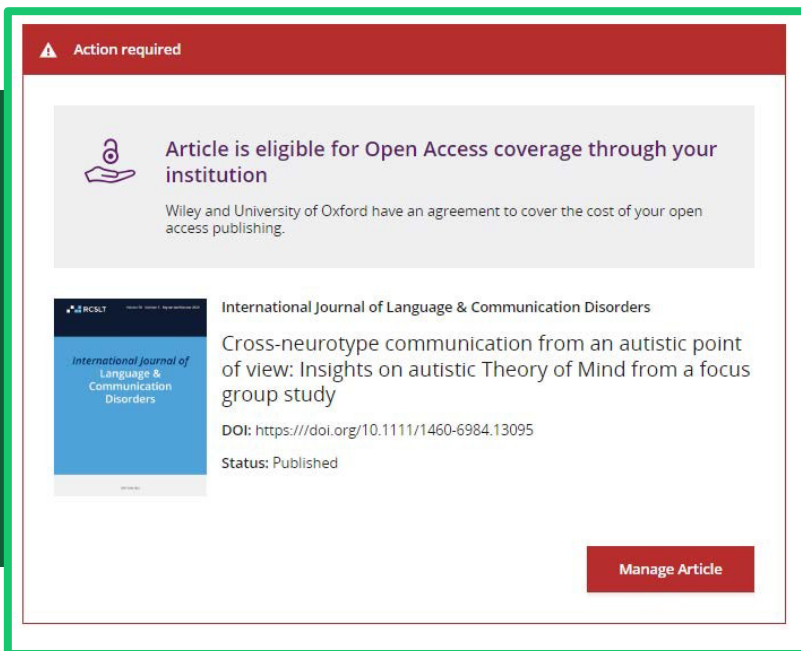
Action required

Article is eligible for Open Access coverage through your institution

Wiley and University of Oxford have an agreement to cover the cost of your open access publishing.

RCSLT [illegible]

International Journal of Language & Communication Disorders

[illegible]

International Journal of Language & Communication Disorders

Cross-neurotype communication from an autistic point of view: Insights on autistic Theory of Mind from a focus group study

DOI: https:///doi.org/10.1111/1460-6984.13095

Status: Published

Manage Article